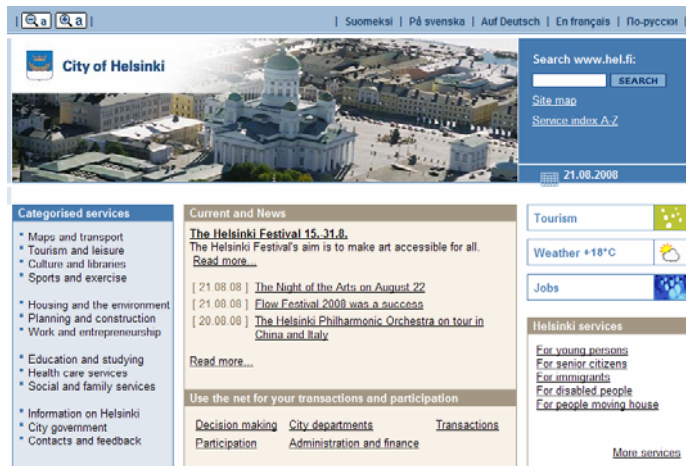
| a | a | Suomeksi | På svenska | Auf Deutsch | En français | По-русски |

City of Helsinki

Search www.hel.fi:
SEARCH
Site map
Service index A-Z

21.08.2008

Categorised services
* Maps and transport
* Tourism and leisure
* Culture and libraries
* Sports and exercise

* Housing and the environment
* Planning and construction
* Work and entrepreneurship

* Education and studying
* Health care services
* Social and family services

* Information on Helsinki
* City government
* Contacts and feedback

Current and News
The Helsinki Festival 15.-31.8.
The Helsinki Festival's aim is to make art accessible for all.
Read more...

[ 21.08.08 ] The Night of the Arts on August 22
[ 21.08.08 ] Flow Festival 2008 was a success
[ 20.08.08 ] The Helsinki Philharmonic Orchestra on tour in China and Italy

Read more...

Use the net for your transactions and participation
Decision making
City departments
Transactions
Participation
Administration and finance

Tourism
Weather +18°C
Jobs

Helsinki services
For young persons
For senior citizens
For immigrants
For disabled people
For people moving house

More services